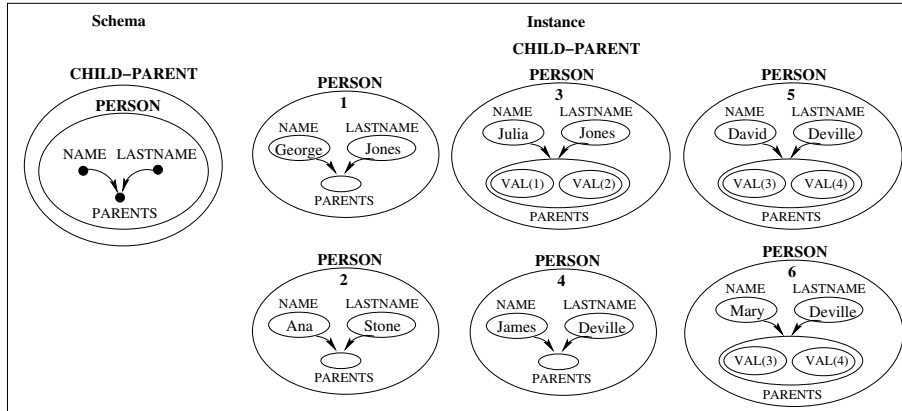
Schema

CHILD–PARENT

PERSON

NAME LASTNAME

PARENTS

Instance

CHILD–PARENT

PERSON
1
NAME LASTNAME
George Jones
PARENTS

PERSON
3
NAME LASTNAME
Julia Jones
VAL(1) VAL(2)
PARENTS

PERSON
5
NAME LASTNAME
David Deville
VAL(3) VAL(4)
PARENTS

PERSON
2
NAME LASTNAME
Ana Stone
PARENTS

PERSON
4
NAME LASTNAME
James Deville
PARENTS

PERSON
6
NAME LASTNAME
Mary Deville
VAL(3) VAL(4)
PARENTS